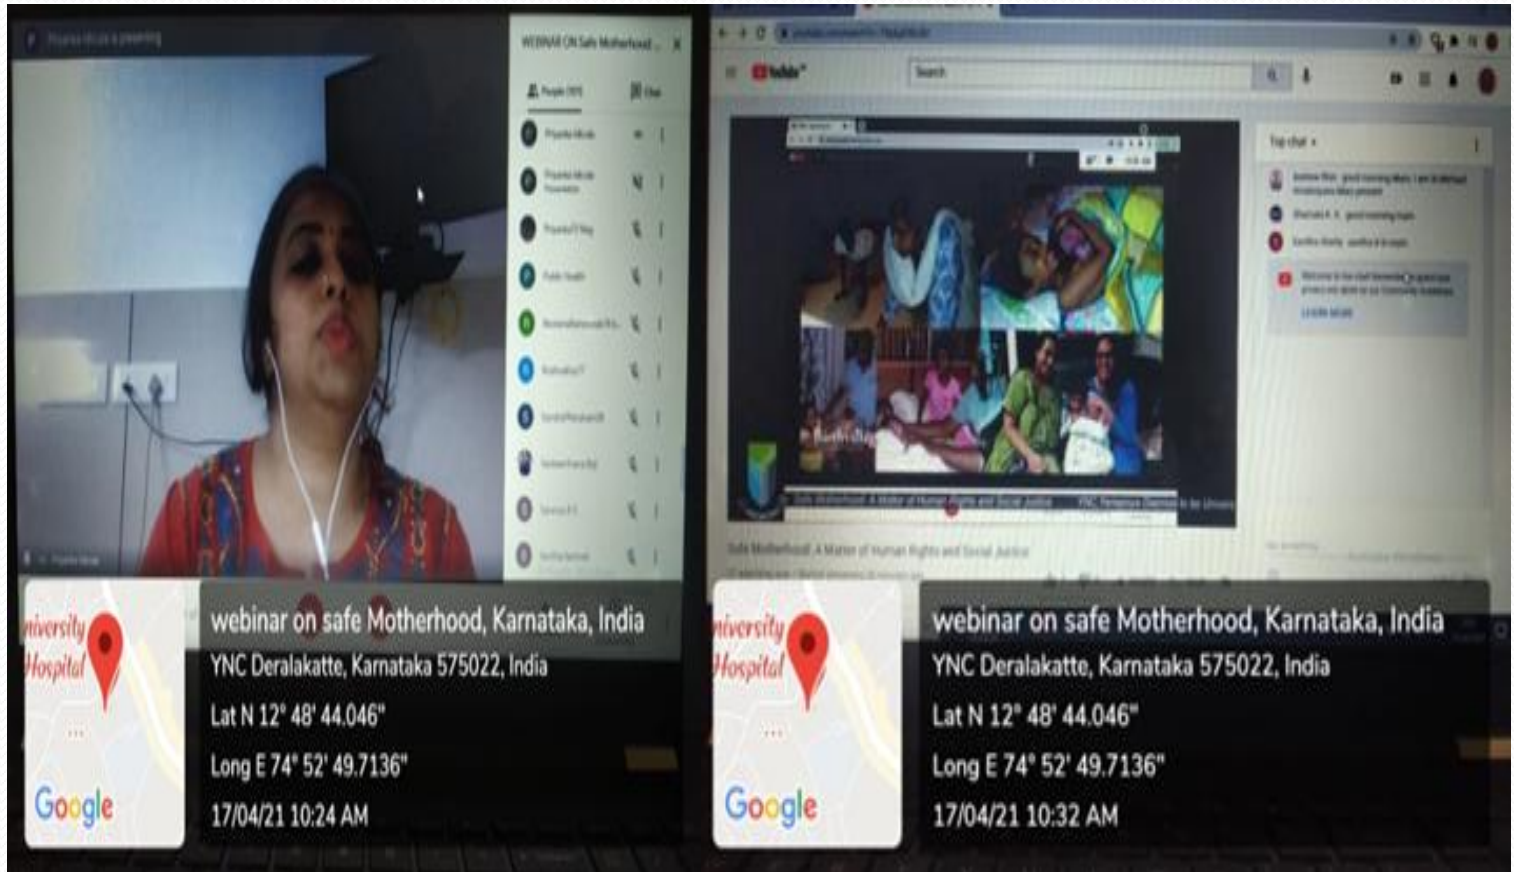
WEBINAR ON Safe Motherhood ...

People

Chat

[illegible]

niversity Hospital

Google

webinar on safe Motherhood, Karnataka, India

YNC Deralakatte, Karnataka 575022, India

Lat N 12° 48' 44.046"

Long E 74° 52' 49.7136"

17/04/21 10:24 AM

YouTube

Search

Top chat

Safe Motherhood: A Matter of Human Rights and Social Justice

niversity Hospital

Google

webinar on safe Motherhood, Karnataka, India

YNC Deralakatte, Karnataka 575022, India

Lat N 12° 48' 44.046"

Long E 74° 52' 49.7136"

17/04/21 10:32 AM